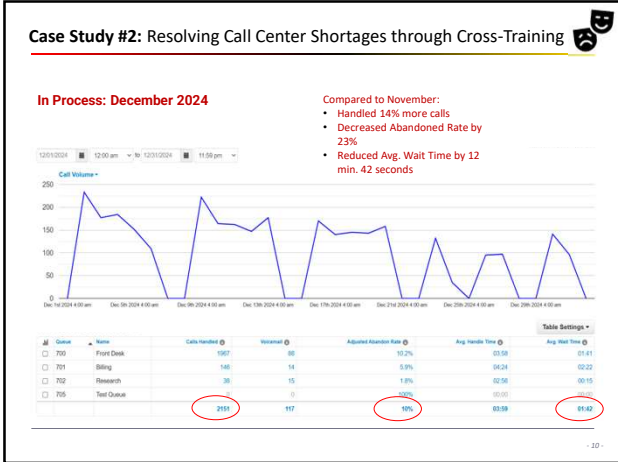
**Case Study #2:** Resolving Call Center Shortages through Cross-Training

**In Process: December 2024**

Compared to November:
- Handled 14% more calls
- Decreased Abandoned Rate by 23%
- Reduced Avg. Wait Time by 12 min. 42 seconds

12/01/2024 to 12/31/2024 12:00 am 11:59 pm

Call Volume

250, 200, 150, 100, 50, 0

Dec 1st 2024 4:00 am, Dec 5th 2024 4:00 am, Dec 9th 2024 4:00 am, Dec 13th 2024 4:00 am, Dec 17th 2024 4:00 am, Dec 21st 2024 4:00 am, Dec 25th 2024 4:00 am, Dec 29th 2024 4:00 am

Table Settings

| | Queue | Name | Calls Handled | Voicemail | Adjusted Abandon Rate | Avg. Handle Time | Avg. Wait Time |
|---|---|---|---|---|---|---|---|
| ☐ | 700 | Front Desk | 1967 | 88 | 10.2% | 03:59 | 01:41 |
| ☐ | 701 | Billing | 146 | 14 | 5.8% | 04:24 | 02:22 |
| ☐ | 702 | Research | 38 | 15 | 1.8% | 02:50 | 00:15 |
| ☐ | 705 | Test Queue | 0 | 0 | 100% | 00:00 | 00:00 |
| | | | 2151 | 117 | 10% | 03:59 | 01:42 |

- 10 -